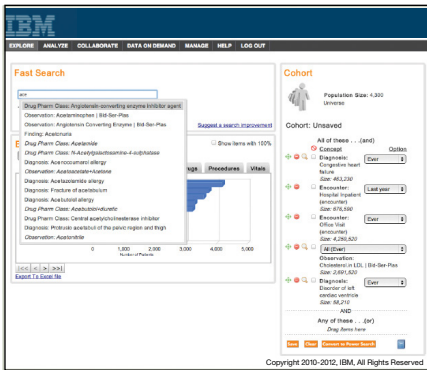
IBM

EXPLORE ANALYZE COLLABORATE DATA ON DEMAND MANAGE HELP LOG OUT

Fast Search

ace

Drug Pharm Class: Angiotensin-converting enzyme inhibitor agent
Observation: Acetaminophen | Bld-Ser-Plas
Observation: Angiotensin Converting Enzyme | Bld-Ser-Plas
Finding: Acetonuria
Drug Pharm Class: Acetanilide
Drug Pharm Class: N-Acetylglucosamine-4-sulphatase
Diagnosis: Acenocoumarol allergy
Observation: Acetoacetate+Acetone
Diagnosis: Acetazolamide allergy
Diagnosis: Fracture of acetabulum
Diagnosis: Acetabulol allergy
Drug Pharm Class: Acetabulol+diuretic
Drug Pharm Class: Central acetylcholinesterase inhibitor
Diagnosis: Protrusio acetabuli of the pelvic region and thigh
Observation: Acetonitrile

Suggest a search improvement

Show items with 100%

ugs Procedures Vitals

1,000 2,000 3,000 4,000 5,000
Number of Patients

|<< < > >>|
Export To Excel file

Cohort

Population Size: 4,300
Universe

Cohort: Unsaved

All of these ... (and)
Concept Option
Diagnosis: Congestive heart failure
Size: 463,230
Ever
Encounter: Hospital Inpatient (encounter)
Size: 876,590
Last year
Encounter: Office Visit (encounter)
Size: 4,260,820
Ever
All (Ever)
Observation: Cholesterol in LDL | Bld-Ser-Plas
Size: 2,601,520
Diagnosis: Disorder of left cardiac ventricle
Size: 58,210
Ever
AND
Any of these ... (or)
Drag items here

Save Clear Convert to Power Search

Copyright 2010-2012, IBM, All Rights Reserved